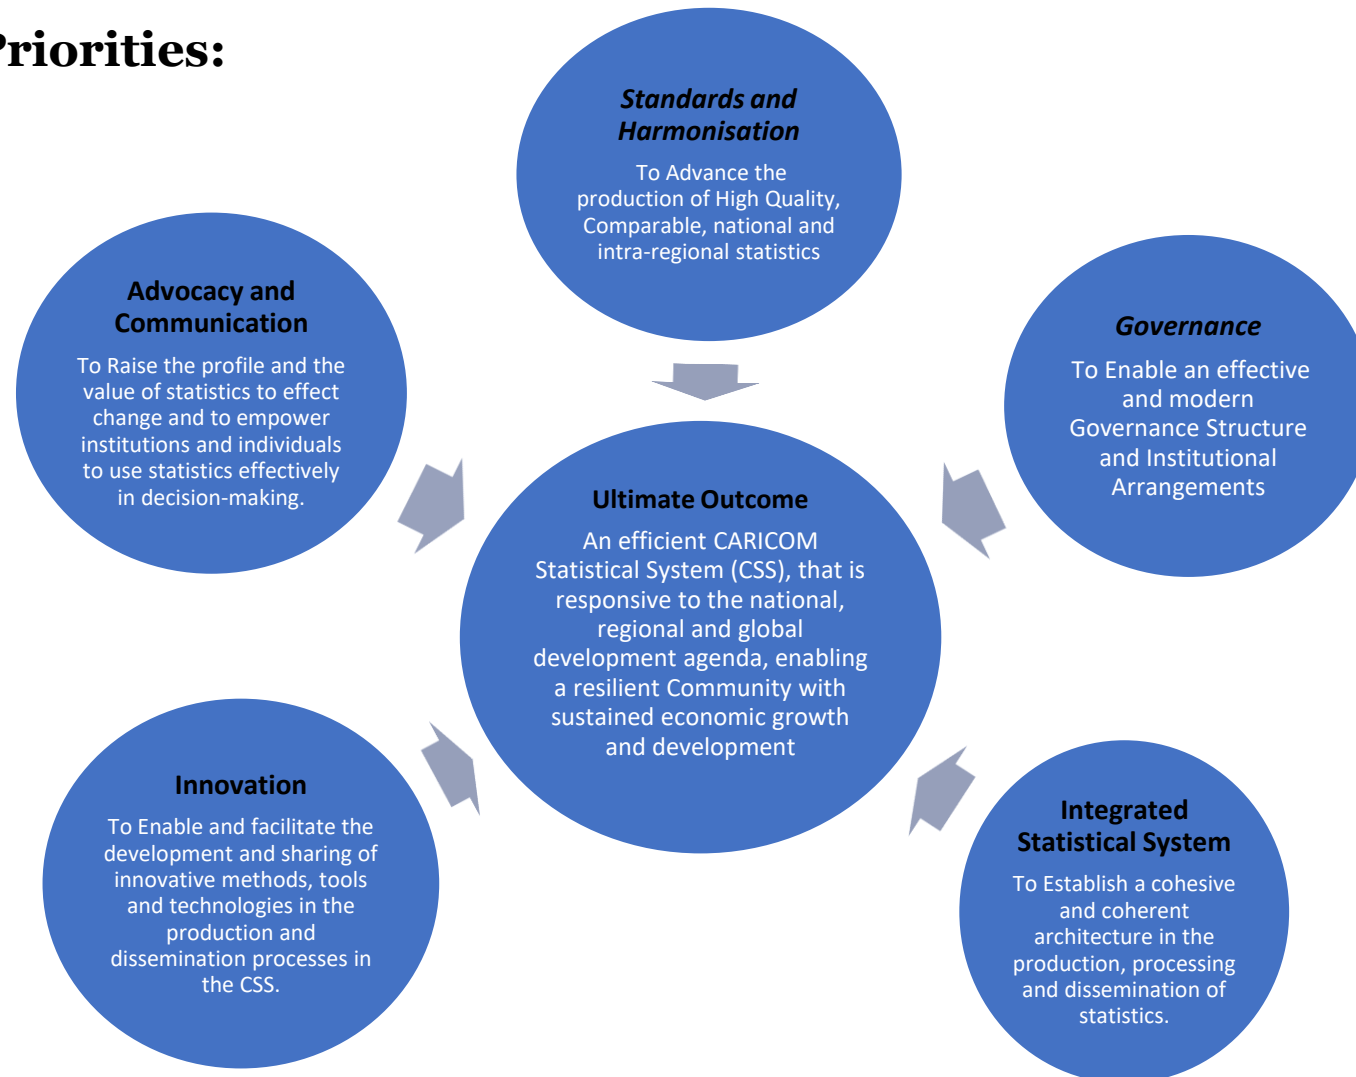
riorities:

Standards and Harmonisation

To Advance the production of High Quality, Comparable, national and intra-regional statistics

Advocacy and Communication

To Raise the profile and the value of statistics to effect change and to empower institutions and individuals to use statistics effectively in decision-making.

Governance

To Enable an effective and modern Governance Structure and Institutional Arrangements

Ultimate Outcome

An efficient CARICOM Statistical System (CSS), that is responsive to the national, regional and global development agenda, enabling a resilient Community with sustained economic growth and development

Innovation

To Enable and facilitate the development and sharing of innovative methods, tools and technologies in the production and dissemination processes in the CSS.

Integrated Statistical System

To Establish a cohesive and coherent architecture in the production, processing and dissemination of statistics.